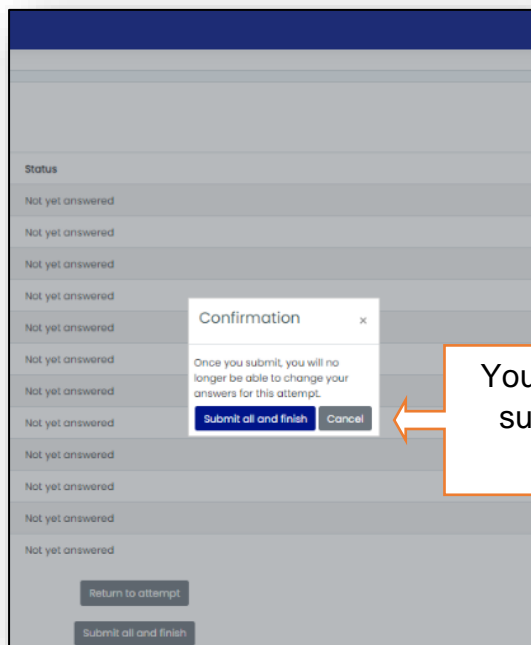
Status
Not yet answered
Not yet answered
Not yet answered
Not yet answered
Not yet answered
Not yet answered
Not yet answered
Not yet answered
Not yet answered
Not yet answered
Not yet answered
Not yet answered

Confirmation ×

Once you submit, you will no longer be able to change your answers for this attempt.

Submit all and finish Cancel

You
su

Return to attempt

Submit all and finish